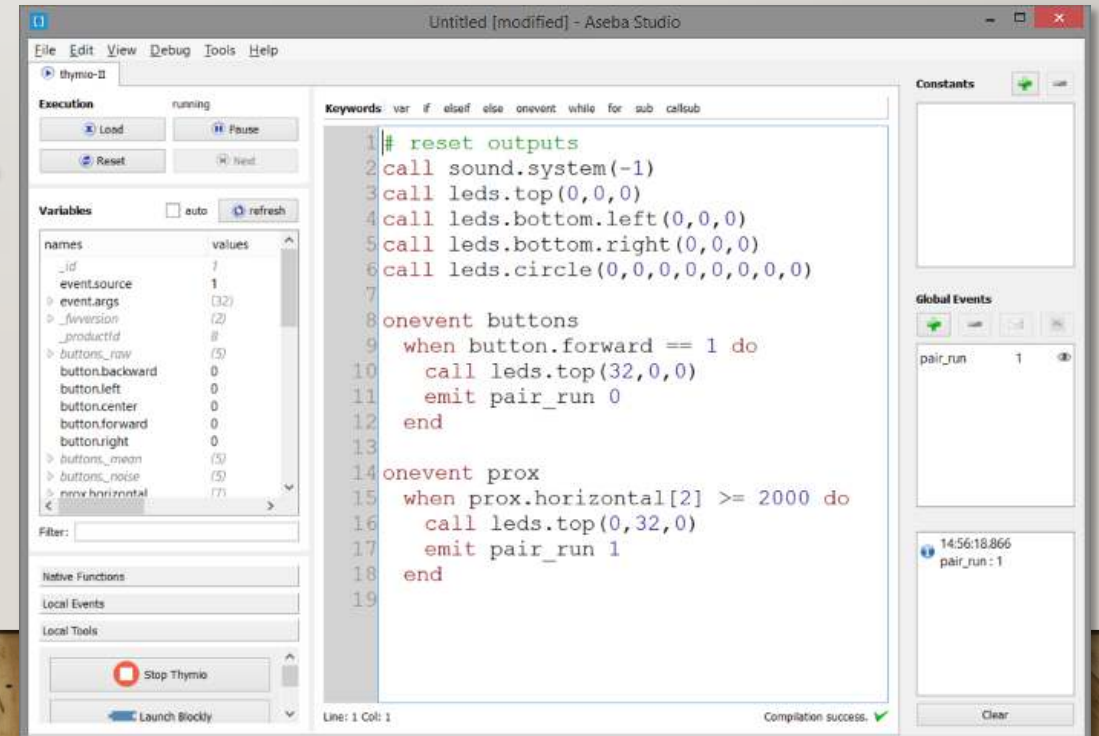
Untitled [modified] - Aseba Studio

File Edit View Debug Tools Help

thymio-II

Execution running

Load Pause

Reset Next

Variables auto refresh

| names | values |
|---|---|
| _id | 1 |
| event.source | 1 |
| event.args | (32) |
| _fwversion | (2) |
| _productId | 8 |
| buttons_raw | (5) |
| button.backward | 0 |
| button.left | 0 |
| button.center | 0 |
| button.forward | 0 |
| button.right | 0 |
| buttons_mean | (5) |
| buttons_noise | (5) |
| prox.horizontal | (7) |

Filter:

Native Functions

Local Events

Local Tools

Stop Thymio

Launch Blockly

Keywords var if elseif else onevent while for sub callsub

1 # reset outputs
2 call sound.system(-1)
3 call leds.top(0,0,0)
4 call leds.bottom.left(0,0,0)
5 call leds.bottom.right(0,0,0)
6 call leds.circle(0,0,0,0,0,0,0,0)
7
8 onevent buttons
9 when button.forward == 1 do
10 call leds.top(32,0,0)
11 emit pair_run 0
12 end
13
14 onevent prox
15 when prox.horizontal[2] >= 2000 do
16 call leds.top(0,32,0)
17 emit pair_run 1
18 end
19

Line: 1 Col: 1

Compilation success.

Constants

Global Events

pair_run 1

14:56:18.866
pair_run : 1

Clear